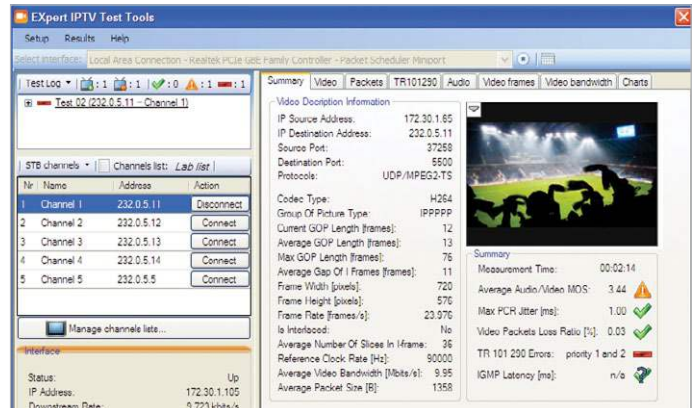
EXport IPTV Test Tools

Setup Results Help

Select Interface: Local Area Connection - Realtek PCIe GBE Family Controller - Packet Scheduler Miniport

Test Log ▾ | : 1 | : 1 | : 0 | : 1 | : 1

Test 02 (232.0.5.11 – Channel 1)

STB channels ▾ | Channels list: Lab list

| Nr | Name | Address | Action |
|---|---|---|---|
| 1 | Channel 1 | 232.0.5.11 | Disconnect |
| 2 | Channel 2 | 232.0.5.12 | Connect |
| 3 | Channel 3 | 232.0.5.13 | Connect |
| 4 | Channel 4 | 232.0.5.14 | Connect |
| 5 | Channel 5 | 232.0.5.5 | Connect |

Manage channels list...

Interface

Status: Up
IP Address: 172.30.1.105
Downstream Rate: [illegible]

Summary | Video | Packets | TR101290 | Audio | Video frames | Video bandwidth | Charts

Video Description Information

| | |
|---|---|
| IP Source Address: | 172.30.1.65 |
| IP Destination Address: | 232.0.5.11 |
| Source Port: | 37258 |
| Destination Port: | 5500 |
| Protocols: | UDP/MPEG2-TS |
| Codec Type: | H264 |
| Group Of Picture Type: | IPPPPP |
| Current GOP Length [frames]: | 12 |
| Average GOP Length [frames]: | 13 |
| Max GOP Length [frames]: | 76 |
| Average Gap Of I Frames [frames]: | 11 |
| Frame Width [pixels]: | 720 |
| Frame Height [pixels]: | 576 |
| Frame Rate [frames/s]: | 23.976 |
| Is Interlaced: | No |
| Average Number Of Slices In I-frame: | 36 |
| Reference Clock Rate [Hz]: | 90000 |
| Average Video Bandwidth [Mbits/s]: | 9.95 |
| Average Packet Size [B]: | 1358 |

Summary

| | |
|---|---|
| Measurement Time: | 00:02:14 |
| Average Audio/Video MOS: | 3.44 |
| Max PCR Jitter [ms]: | 1.00 |
| Video Packets Loss Ratio [%]: | 0.03 |
| TR 101 290 Errors: | priority 1 and 2 |
| IGMP Latency [ms]: | n/a |